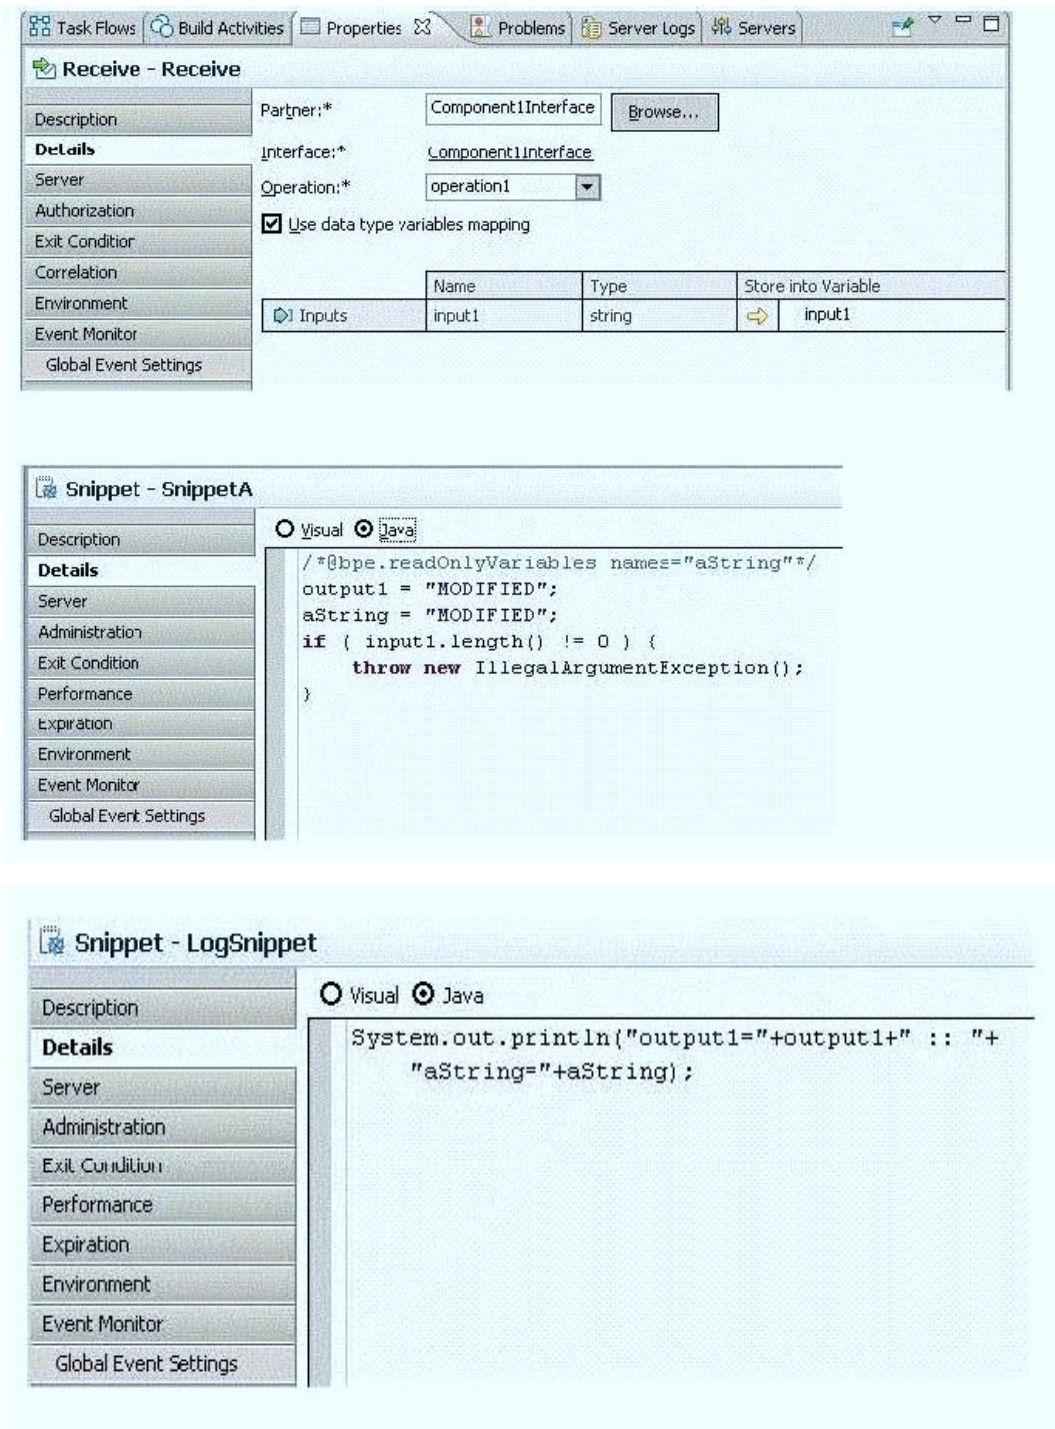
Task Flows | Build Activities | Properties | Problems | Server Logs | Servers

Receive - Receive

Description
Details
Server
Authorization
Exit Condition
Correlation
Environment
Event Monitor
Global Event Settings

Partner:* Component1Interface Browse...
Interface:* Component1Interface
Operation:* operation1
Use data type variables mapping

| | Name | Type | Store into Variable |
|---|---|---|---|
| Inputs | input1 | string | input1 |

Snippet - SnippetA

Description
Details
Server
Administration
Exit Condition
Performance
Expiration
Environment
Event Monitor
Global Event Settings

Visual Java

/*@bpe.readOnlyVariables names="aString"*/
output1 = "MODIFIED";
aString = "MODIFIED";
if ( input1.length() != 0 ) {
throw new IllegalArgumentException();
}

Snippet - LogSnippet

Description
Details
Server
Administration
Exit Condition
Performance
Expiration
Environment
Event Monitor
Global Event Settings

Visual Java

System.out.println("output1="+output1+" :: "+
"aString="+aString);